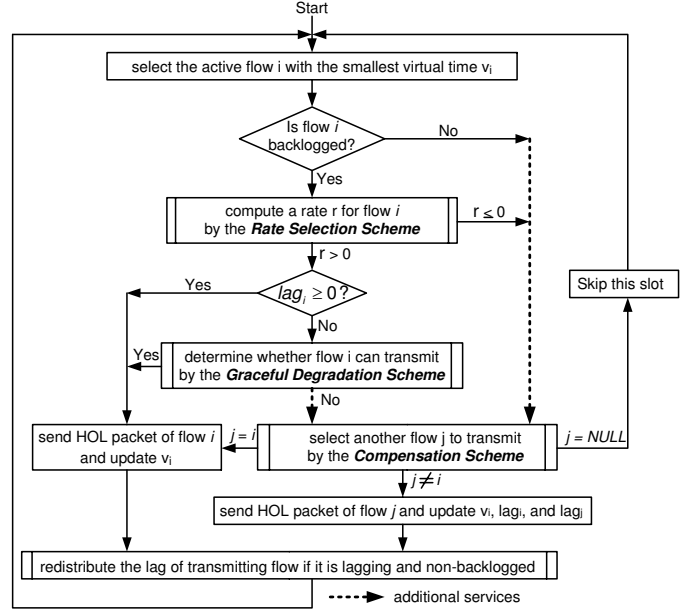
Start

select the active flow i with the smallest virtual time $v_i$

Is flow $i$ backlogged?

No

Yes

compute a rate r for flow $i$ by the ***Rate Selection Scheme***

$r \leq 0$

$r > 0$

Yes

$lag_i \geq 0$?

No

Skip this slot

Yes

determine whether flow i can transmit by the ***Graceful Degradation Scheme***

No

send HOL packet of flow $i$ and update $v_i$

$j = i$

select another flow j to transmit by the ***Compensation Scheme***

$j = NULL$

$j \neq i$

send HOL packet of flow $j$ and update $v_i$, $lag_i$, and $lag_j$

redistribute the lag of transmitting flow if it is lagging and non-backlogged

additional services